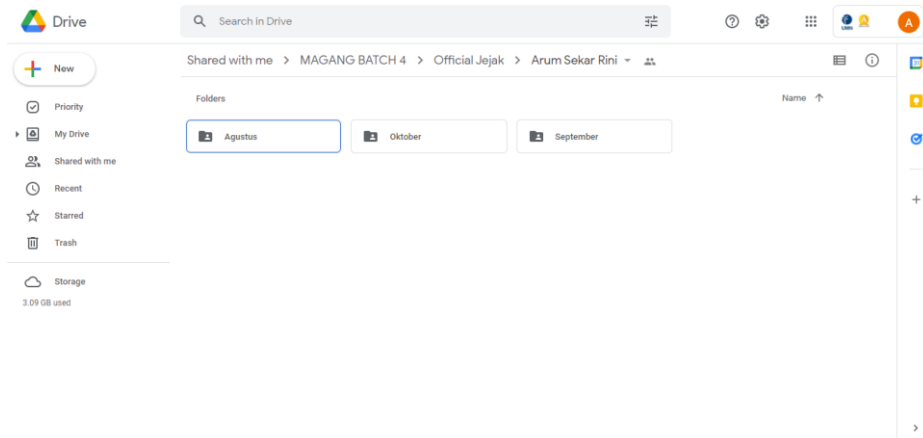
Drive

Search in Drive

A

New

Priority

My Drive

Shared with me

Recent

Starred

Trash

Storage

3.09 GB used

Shared with me > MAGANG BATCH 4 > Official Jejak > Arum Sekar Rini

Folders

Name

Agustus

Oktober

September